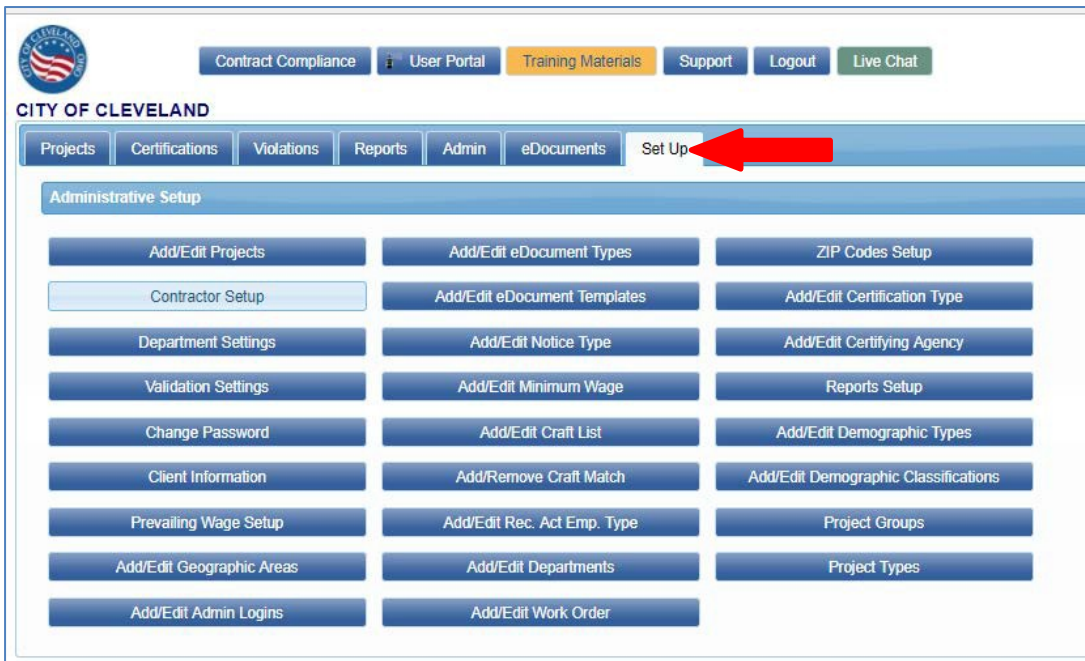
CITY OF CLEVELAND OHIO

Contract Compliance | User Portal | Training Materials | Support | Logout | Live Chat

CITY OF CLEVELAND

Projects | Certifications | Violations | Reports | Admin | eDocuments | Set Up

Administrative Setup

Add/Edit Projects
Add/Edit eDocument Types
ZIP Codes Setup
Contractor Setup
Add/Edit eDocument Templates
Add/Edit Certification Type
Department Settings
Add/Edit Notice Type
Add/Edit Certifying Agency
Validation Settings
Add/Edit Minimum Wage
Reports Setup
Change Password
Add/Edit Craft List
Add/Edit Demographic Types
Client Information
Add/Remove Craft Match
Add/Edit Demographic Classifications
Prevailing Wage Setup
Add/Edit Rec. Act Emp. Type
Project Groups
Add/Edit Geographic Areas
Add/Edit Departments
Project Types
Add/Edit Admin Logins
Add/Edit Work Order